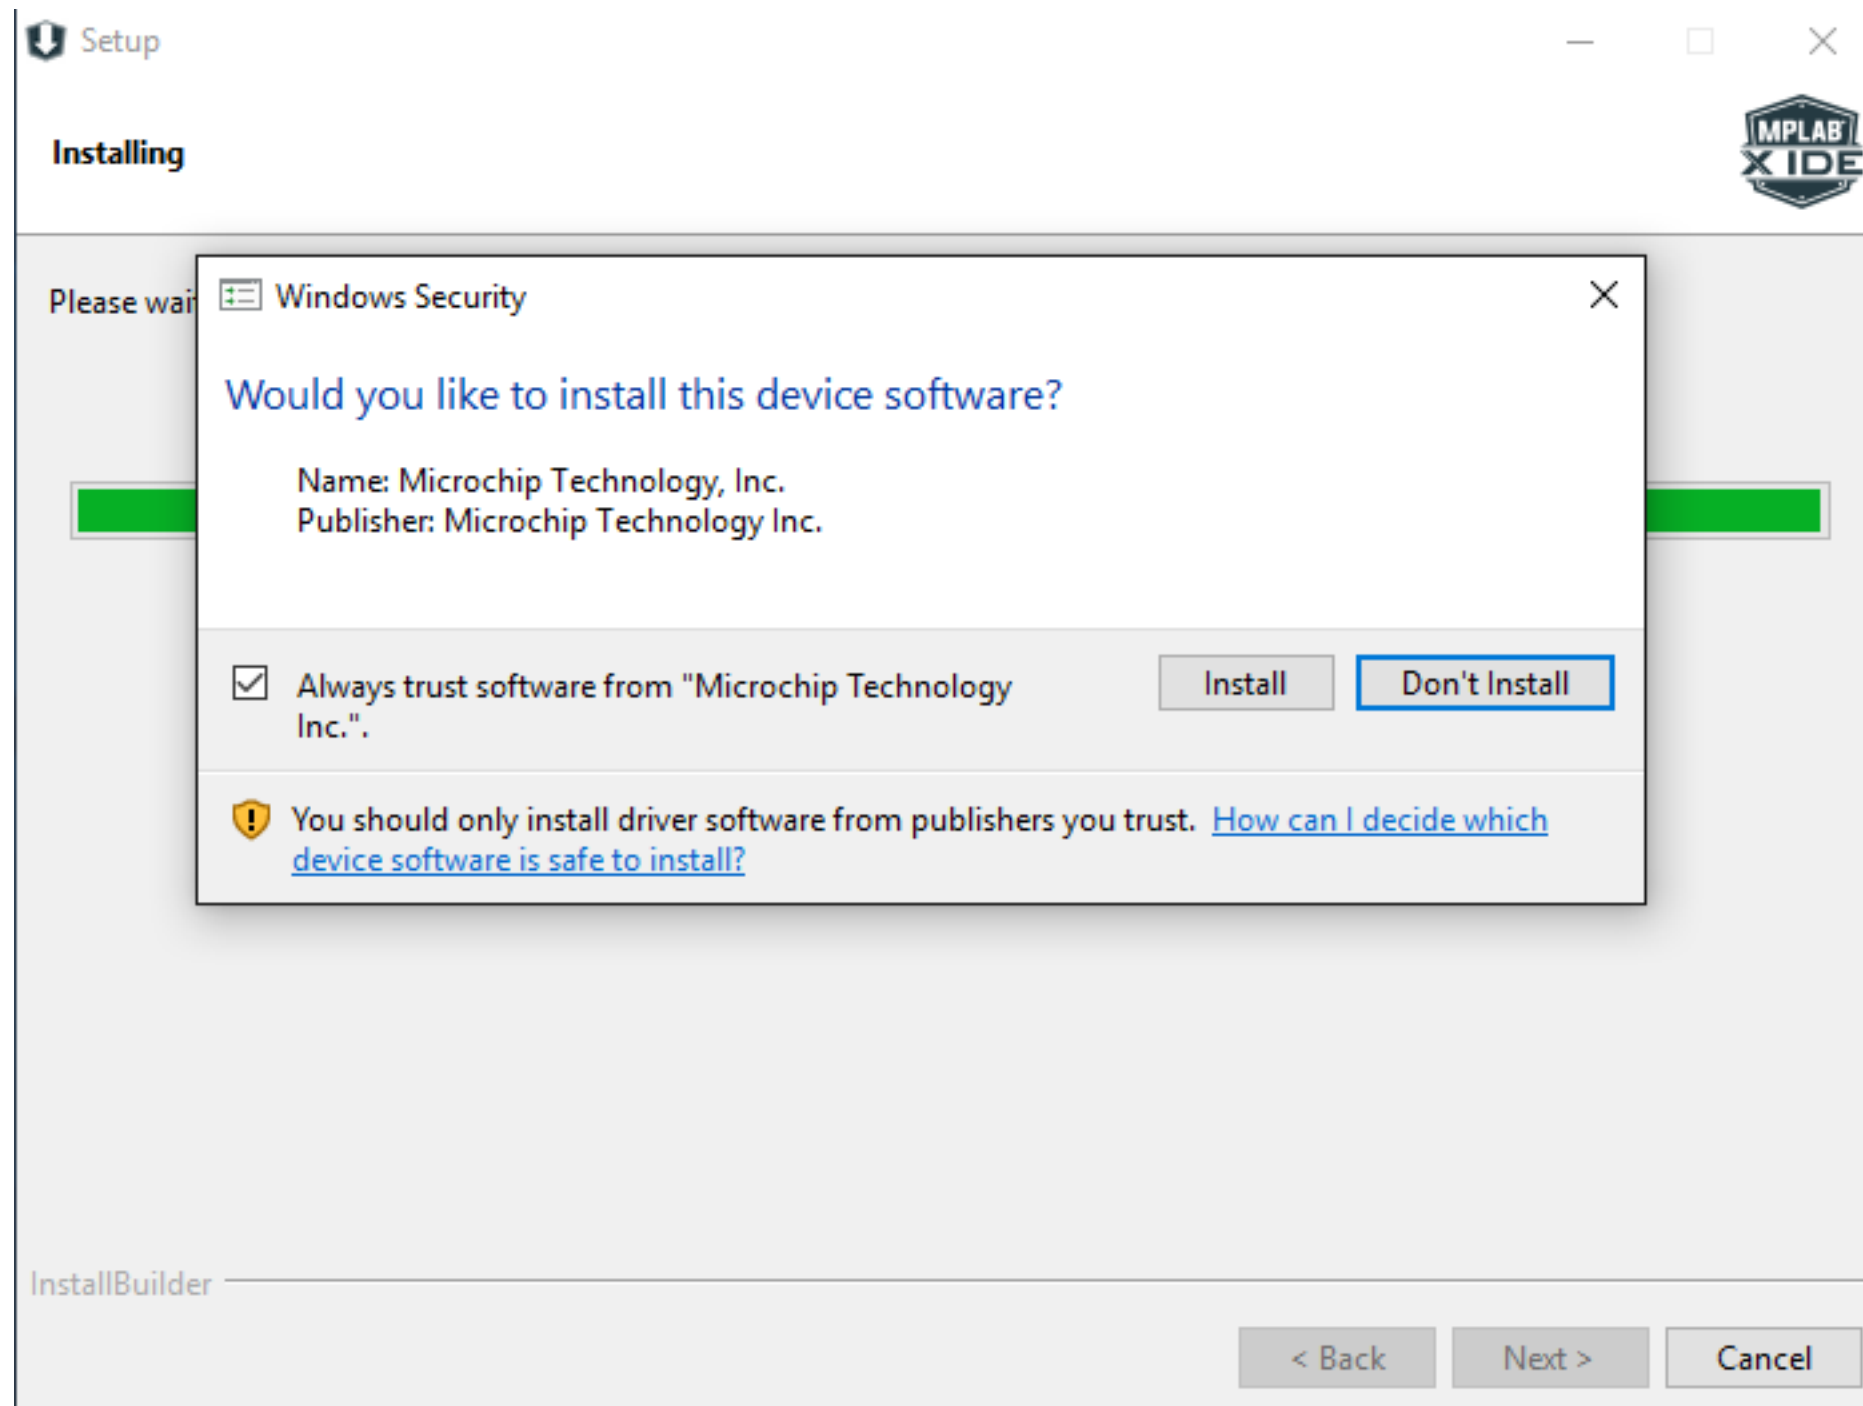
Setup

Installing

MPLAB X IDE

Please wai

Windows Security

Would you like to install this device software?

Name: Microchip Technology, Inc.
Publisher: Microchip Technology Inc.

Always trust software from "Microchip Technology Inc.".

Install

Don't Install

You should only install driver software from publishers you trust. How can I decide which device software is safe to install?

InstallBuilder

< Back

Next >

Cancel